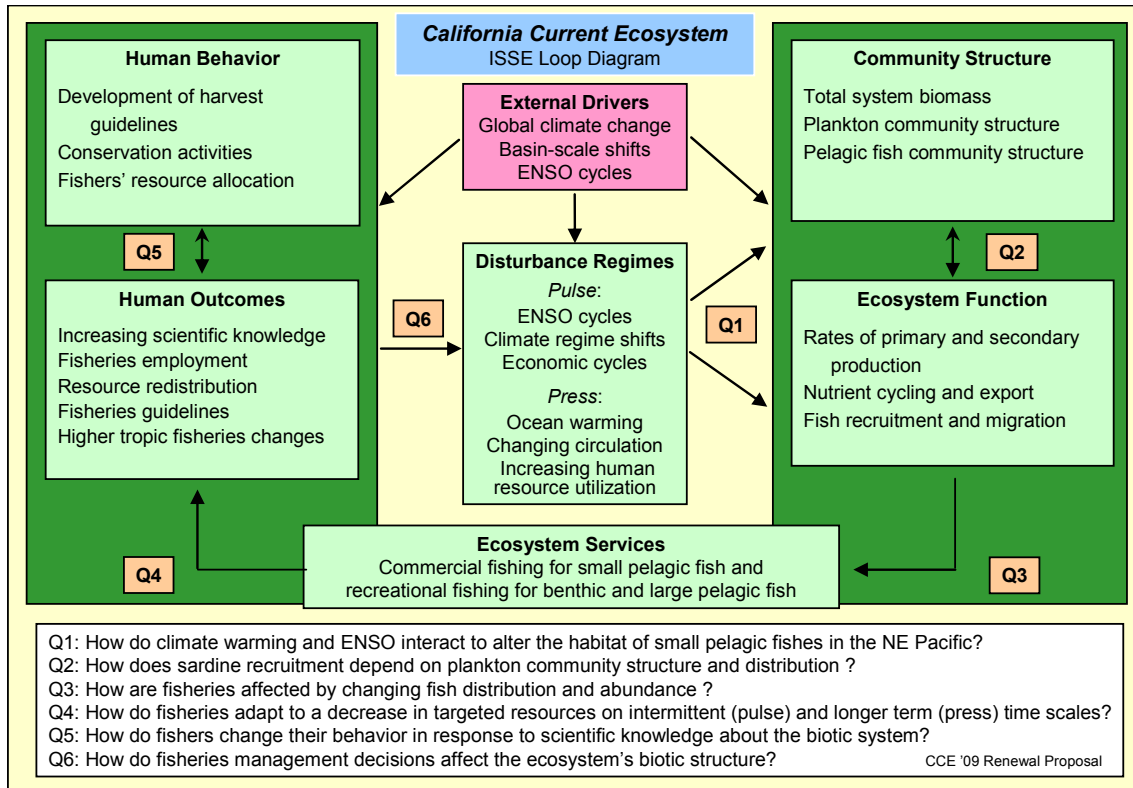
California Current Ecosystem
ISSE Loop Diagram

Human Behavior
Development of harvest guidelines
Conservation activities
Fishers' resource allocation

External Drivers
Global climate change
Basin-scale shifts
ENSO cycles

Community Structure
Total system biomass
Plankton community structure
Pelagic fish community structure

Q5

Q2

Human Outcomes
Increasing scientific knowledge
Fisheries employment
Resource redistribution
Fisheries guidelines
Higher tropic fisheries changes

Q6

Disturbance Regimes
Pulse:
ENSO cycles
Climate regime shifts
Economic cycles
Press:
Ocean warming
Changing circulation
Increasing human resource utilization

Q1

Ecosystem Function
Rates of primary and secondary production
Nutrient cycling and export
Fish recruitment and migration

Q4

Ecosystem Services
Commercial fishing for small pelagic fish and recreational fishing for benthic and large pelagic fish

Q3

Q1: How do climate warming and ENSO interact to alter the habitat of small pelagic fishes in the NE Pacific?
Q2: How does sardine recruitment depend on plankton community structure and distribution ?
Q3: How are fisheries affected by changing fish distribution and abundance ?
Q4: How do fisheries adapt to a decrease in targeted resources on intermittent (pulse) and longer term (press) time scales?
Q5: How do fishers change their behavior in response to scientific knowledge about the biotic system?
Q6: How do fisheries management decisions affect the ecosystem's biotic structure?
CCE '09 Renewal Proposal